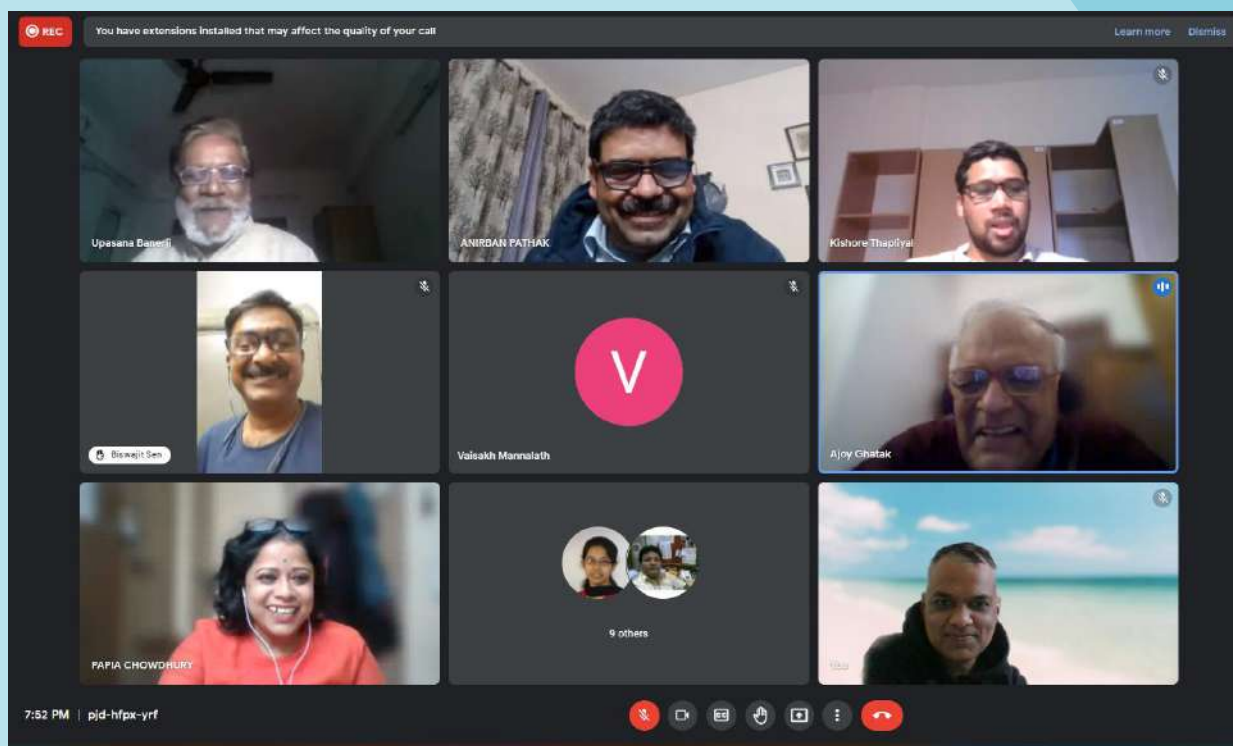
REC

You have extensions installed that may affect the quality of your call

Learn more Dismiss

Upasana Banerji

ANIRBAN PATHAK

Kishore Thapliyal

Biswajit Sen

V

Vaisakh Mannalath

Ajoy Ghatak

PAPIA CHOWDHURY

9 others

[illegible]

7:52 PM | pjd-hfpx-yrf